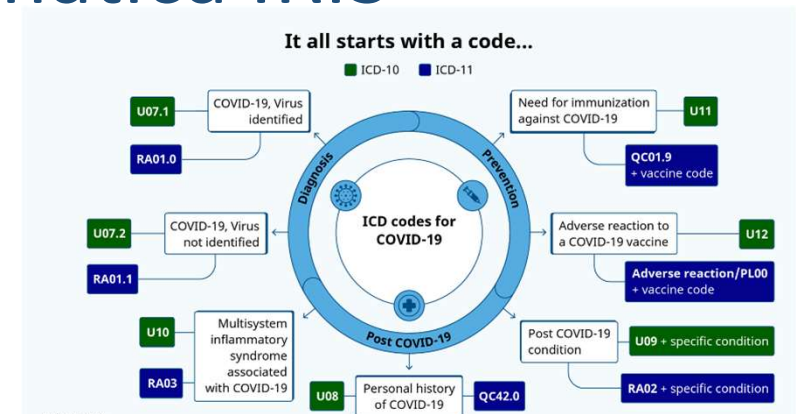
It all starts with a code...

ICD-10 ICD-11

U07.1 COVID-19, Virus identified

RA01.0

Need for immunization against COVID-19 U11

QC01.9 + vaccine code

Diagnosis

Prevention

ICD codes for COVID-19

U07.2 COVID-19, Virus not identified

RA01.1

Adverse reaction to a COVID-19 vaccine U12

Adverse reaction/PL00 + vaccine code

U10 Multisystem inflammatory syndrome associated with COVID-19

RA03

Post COVID-19

Post COVID-19 condition

U09 + specific condition

RA02 + specific condition

U08 Personal history of COVID-19 QC42.0